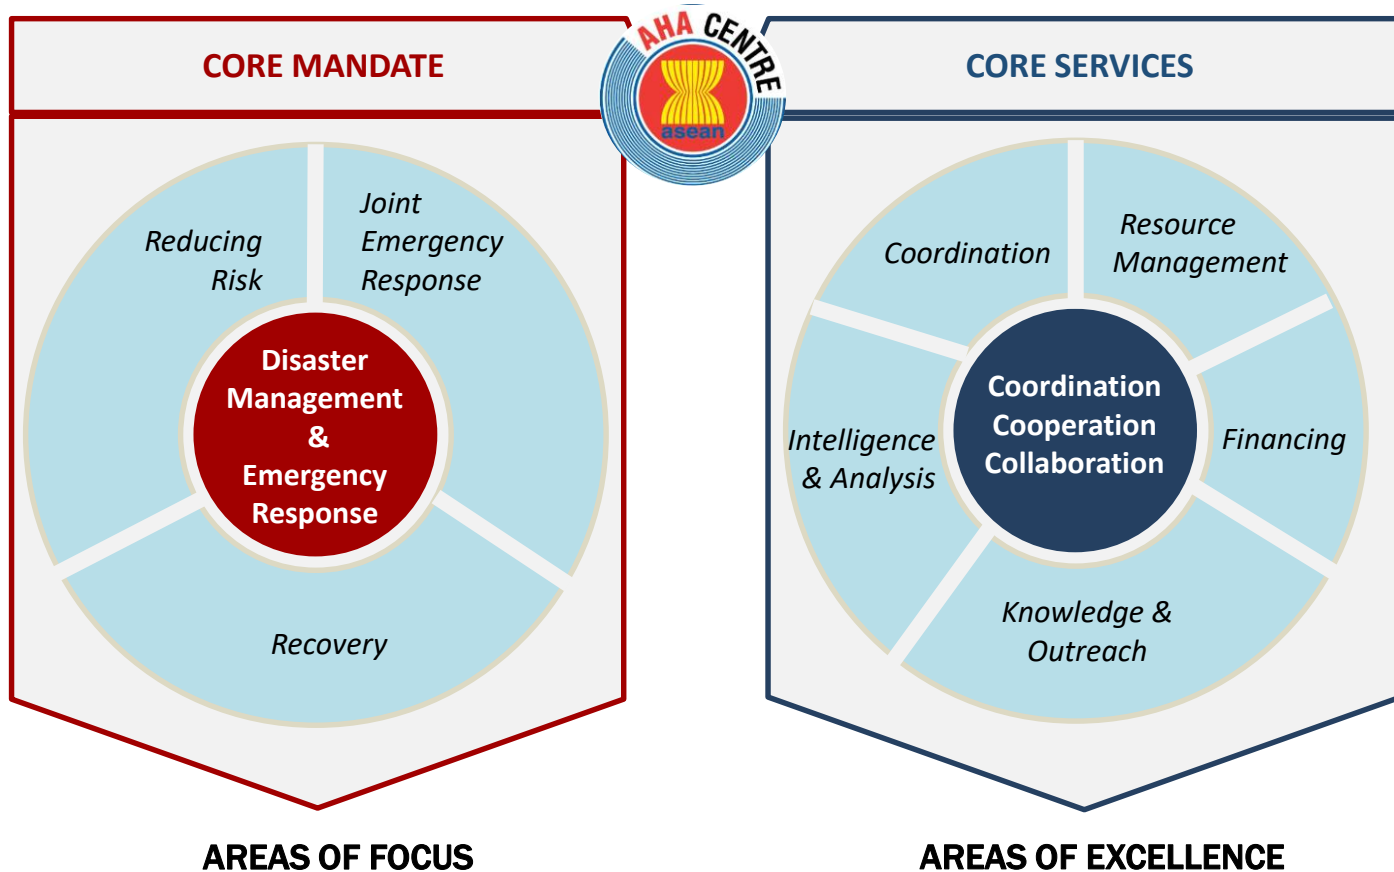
AHA CENTRE
asean

CORE MANDATE

Reducing Risk

Joint Emergency Response

Disaster Management & Emergency Response

Recovery

AREAS OF FOCUS

CORE SERVICES

Coordination

Resource Management

Intelligence & Analysis

Coordination Cooperation Collaboration

Financing

Knowledge & Outreach

AREAS OF EXCELLENCE